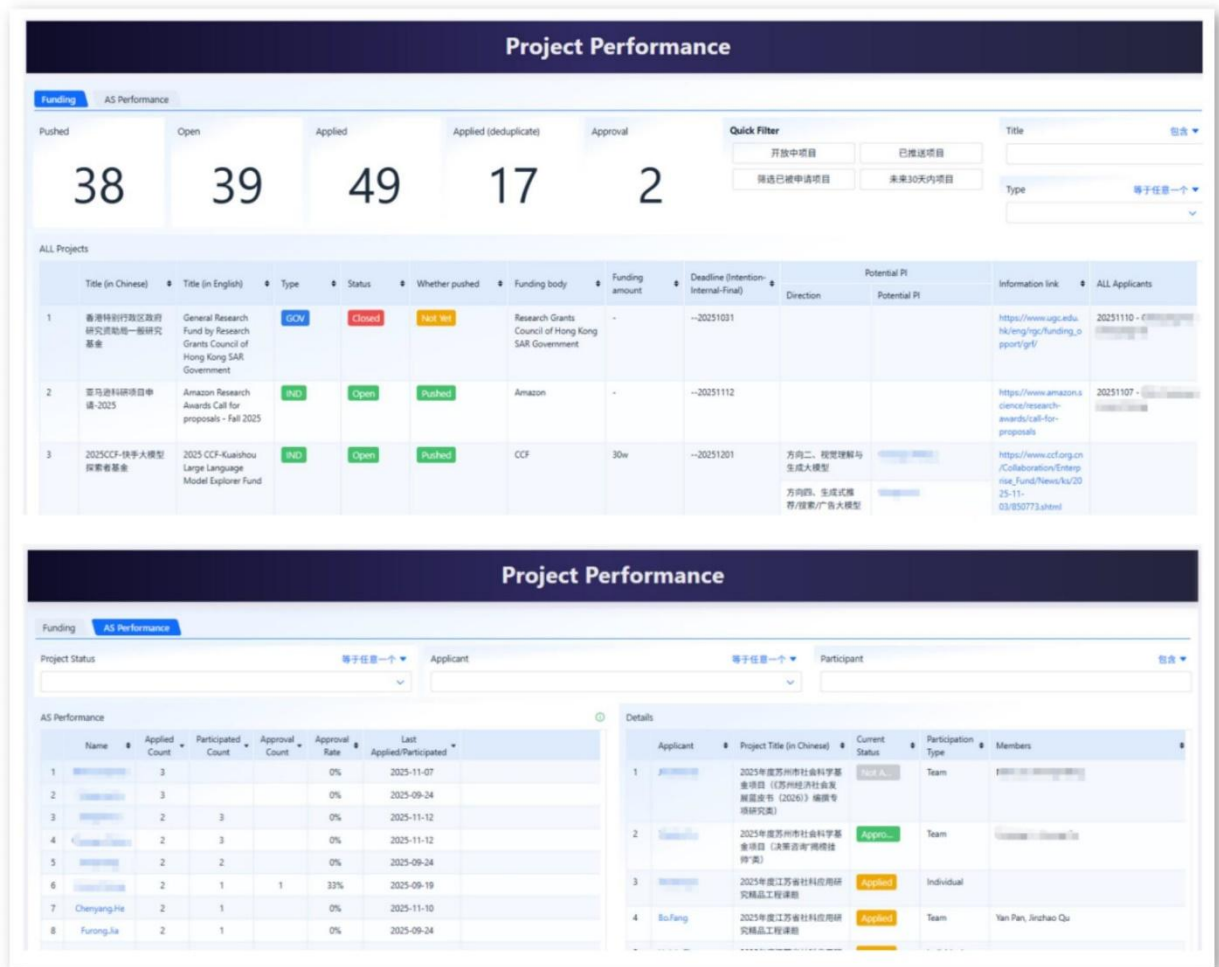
Project Performance

Funding | AS Performance

Pushed 38 | Open 39 | Applied 49 | Applied (deduplicate) 17 | Approval 2

Quick Filter
开放中项目 | 已推送项目
筛选已被申请项目 | 未来30天内项目

Title 包含
Type 等于任意一个

ALL Projects

| | Title (in Chinese) | Title (in English) | Type | Status | Whether pushed | Funding body | Funding amount | Deadline (Intention-Internal-Final) | Potential PI Direction | Potential PI | Information link | ALL Applicants |
|---|---|---|---|---|---|---|---|---|---|---|---|---|
| 1 | 香港特别行政区政府研究资助局一般研究基金 | General Research Fund by Research Grants Council of Hong Kong SAR Government | GOV | Closed | Not Yet | Research Grants Council of Hong Kong SAR Government | - | --20251031 | | | https://www.ugc.edu.hk/eng/rgc/funding_opport/grf/ | 20251110 - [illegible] |
| 2 | 亚马逊科研项目申请-2025 | Amazon Research Awards Call for proposals - Fall 2025 | IND | Open | Pushed | Amazon | - | --20251112 | | | https://www.amazon.science/research-awards/call-for-proposals | 20251107 - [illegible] |
| 3 | 2025CCF-快手大模型探索者基金 | 2025 CCF-Kuaishou Large Language Model Explorer Fund | IND | Open | Pushed | CCF | 30w | --20251201 | 方向二、视觉理解与生成大模型 | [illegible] | https://www.ccf.org.cn/Collaboration/Enterprise_Fund/News/ks/2025-11-03/850773.shtml | |
| | | | | | | | | | 方向四、生成式推荐/搜索/广告大模型 | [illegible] | | |

Project Performance

Funding | AS Performance

Project Status 等于任意一个
Applicant 等于任意一个
Participant 包含

AS Performance

| | Name | Applied Count | Participated Count | Approval Count | Approval Rate | Last Applied/Participated |
|---|---|---|---|---|---|---|
| 1 | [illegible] | 3 | | | 0% | 2025-11-07 |
| 2 | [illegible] | 3 | | | 0% | 2025-09-24 |
| 3 | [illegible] | 2 | 3 | | 0% | 2025-11-12 |
| 4 | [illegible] | 2 | 3 | | 0% | 2025-11-12 |
| 5 | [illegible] | 2 | 2 | | 0% | 2025-09-24 |
| 6 | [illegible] | 2 | 1 | 1 | 33% | 2025-09-19 |
| 7 | Chenyang.He | 2 | 1 | | 0% | 2025-11-10 |
| 8 | Furong.Jia | 2 | 1 | | 0% | 2025-09-24 |

Details

| | Applicant | Project Title (in Chinese) | Current Status | Participation Type | Members |
|---|---|---|---|---|---|
| 1 | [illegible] | 2025年度苏州市社会科学基金项目《苏州经济社会发展蓝皮书（2026）》编撰专项研究类 | Not A... | Team | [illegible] |
| 2 | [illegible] | 2025年度苏州市社会科学基金项目（决策咨询"揭榜挂帅"类） | Appro... | Team | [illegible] |
| 3 | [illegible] | 2025年度江苏省社科应用研究精品工程课题 | Applied | Individual | |
| 4 | Bo.Fang | 2025年度江苏省社科应用研究精品工程课题 | Applied | Team | Yan Pan, Jinzhao Qu |